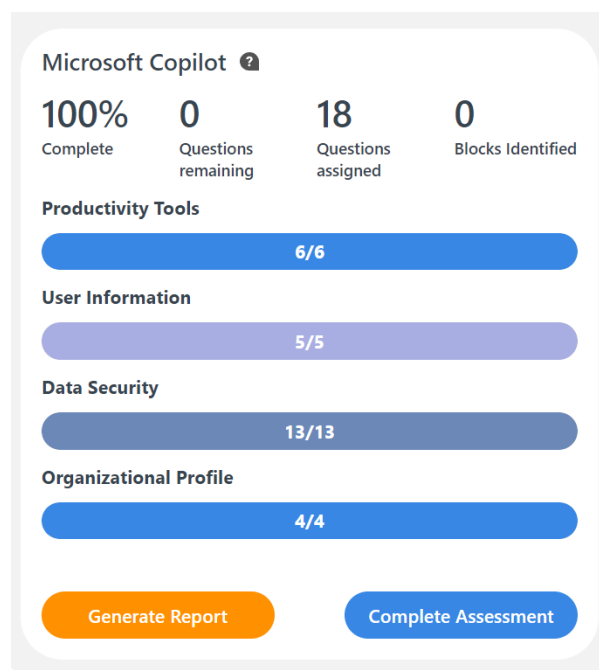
Microsoft Copilot ?

100%
Complete

0
Questions remaining

18
Questions assigned

0
Blocks Identified

Productivity Tools

6/6

User Information

5/5

Data Security

13/13

Organizational Profile

4/4

Generate Report

Complete Assessment